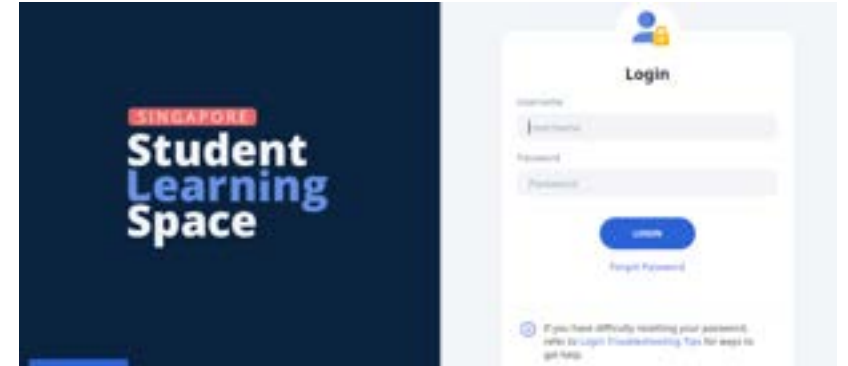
SINGAPORE
Student
Learning
Space

Login

Username

Username

Password

Password

Login

Forgot Password

If you have difficulty resetting your password, refer to Login Troubleshooting Tips for ways to get help.